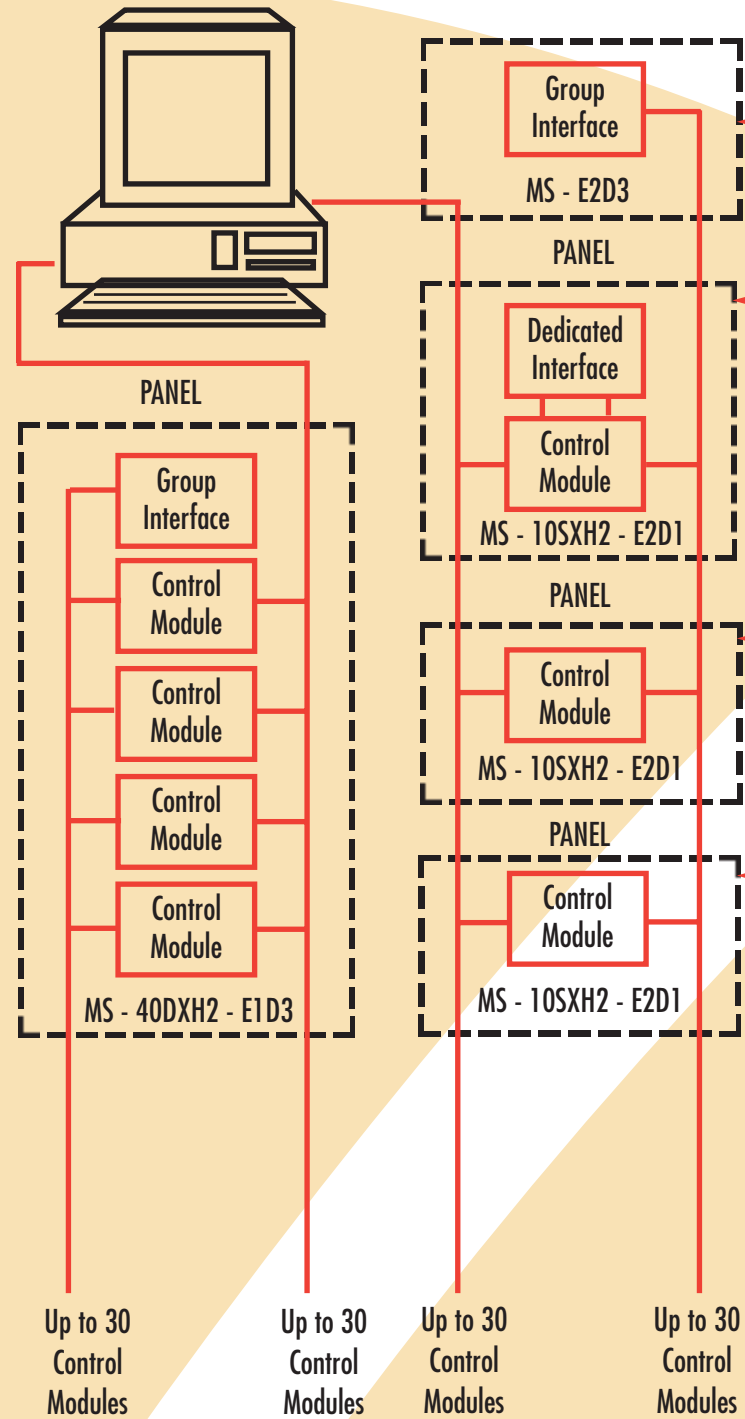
Group Interface

MS - E2D3

PANEL

Dedicated Interface

Control Module

MS - 10SXH2 - E2D1

PANEL

Control Module

MS - 10SXH2 - E2D1

PANEL

Control Module

MS - 10SXH2 - E2D1

PANEL

Group Interface

Control Module

Control Module

Control Module

Control Module

MS - 40DXH2 - E1D3

Up to 30 Control Modules

Up to 30 Control Modules

Up to 30 Control Modules

Up to 30 Control Modules